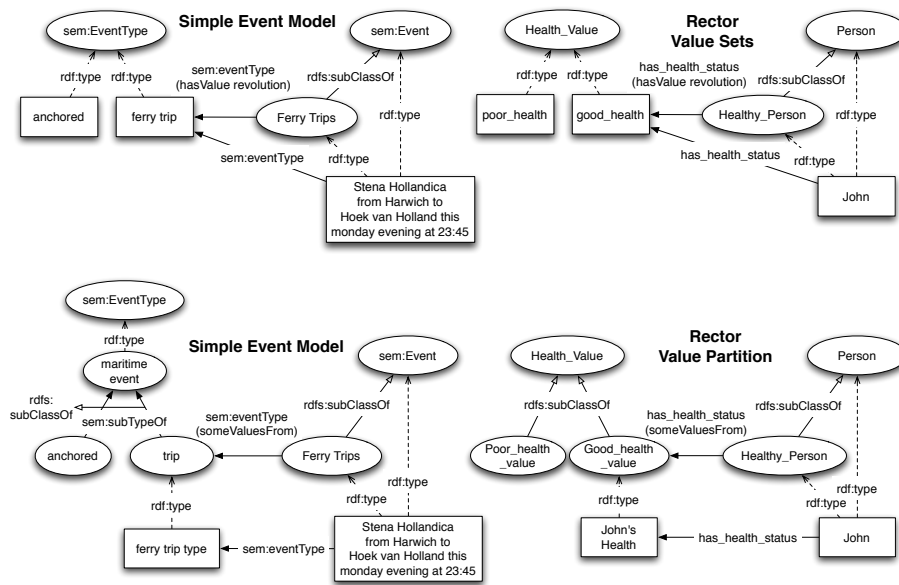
Simple Event Model

sem:EventType

sem:Event

rdf:type

rdf:type

sem:eventType (hasValue revolution)

rdfs:subClassOf

anchored

ferry trip

Ferry Trips

rdf:type

sem:eventType

rdf:type

Stena Hollandica from Harwich to Hoek van Holland this monday evening at 23:45

Rector Value Sets

Health_Value

Person

rdf:type

rdf:type

has_health_status (hasValue revolution)

rdfs:subClassOf

poor_health

good_health

Healthy_Person

rdf:type

has_health_status

rdf:type

John

sem:EventType

rdf:type

maritime event

rdfs: subClassOf

sem:subTypeOf

Simple Event Model

sem:Event

sem:eventType (someValuesFrom)

rdfs:subClassOf

anchored

trip

Ferry Trips

rdf:type

rdf:type

rdf:type

ferry trip type

sem:eventType

Stena Hollandica from Harwich to Hoek van Holland this monday evening at 23:45

Rector Value Partition

Health_Value

Person

rdfs:subClassOf

has_health_status (someValuesFrom)

rdfs:subClassOf

Poor_health _value

Good_health _value

Healthy_Person

rdf:type

rdf:type

rdf:type

John's Health

has_health_status

John